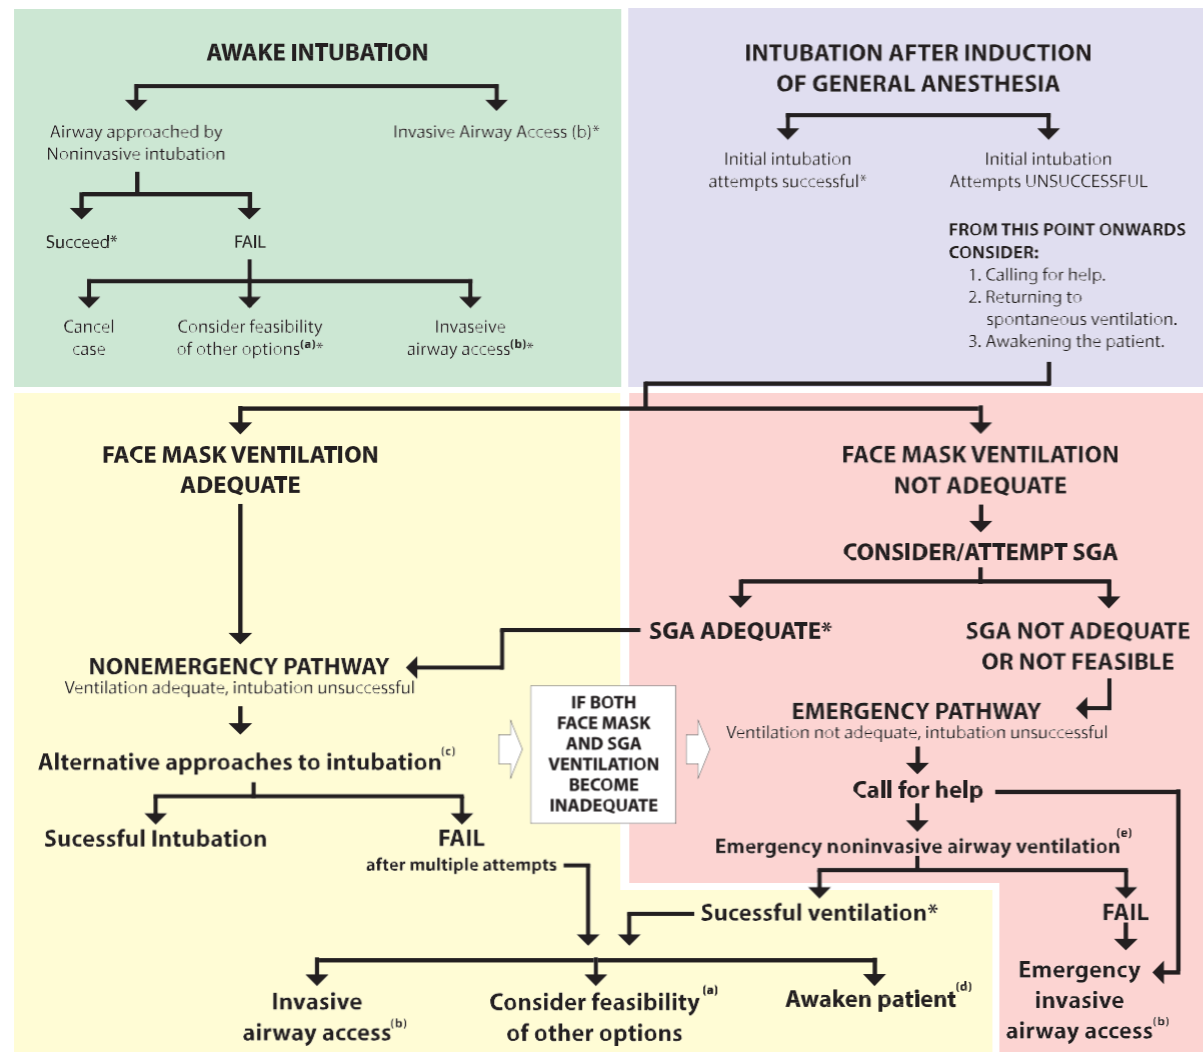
AWAKE INTUBATION

Airway approached by Noninvasive intubation

Invasive Airway Access (b)*

Succeed*

FAIL

Cancel case

Consider feasibility of other options$^{(a)}$*

Invaseive airway access$^{(b)}$*

INTUBATION AFTER INDUCTION OF GENERAL ANESTHESIA

Initial intubation attempts successful*

Initial intubation Attempts UNSUCCESSFUL

FROM THIS POINT ONWARDS CONSIDER:
1. Calling for help.
2. Returning to spontaneous ventilation.
3. Awakening the patient.

FACE MASK VENTILATION ADEQUATE

FACE MASK VENTILATION NOT ADEQUATE

CONSIDER/ATTEMPT SGA

SGA ADEQUATE*

SGA NOT ADEQUATE OR NOT FEASIBLE

NONEMERGENCY PATHWAY
Ventilation adequate, intubation unsuccessful

IF BOTH FACE MASK AND SGA VENTILATION BECOME INADEQUATE

EMERGENCY PATHWAY
Ventilation not adequate, intubation unsuccessful

Alternative approaches to intubation$^{(c)}$

Call for help

Sucessful Intubation

FAIL
after multiple attempts

Emergency noninvasive airway ventilation$^{(e)}$

Sucessful ventilation*

FAIL

Invasive airway access$^{(b)}$

Consider feasibility$^{(a)}$ of other options

Awaken patient$^{(d)}$

Emergency invasive airway access$^{(b)}$